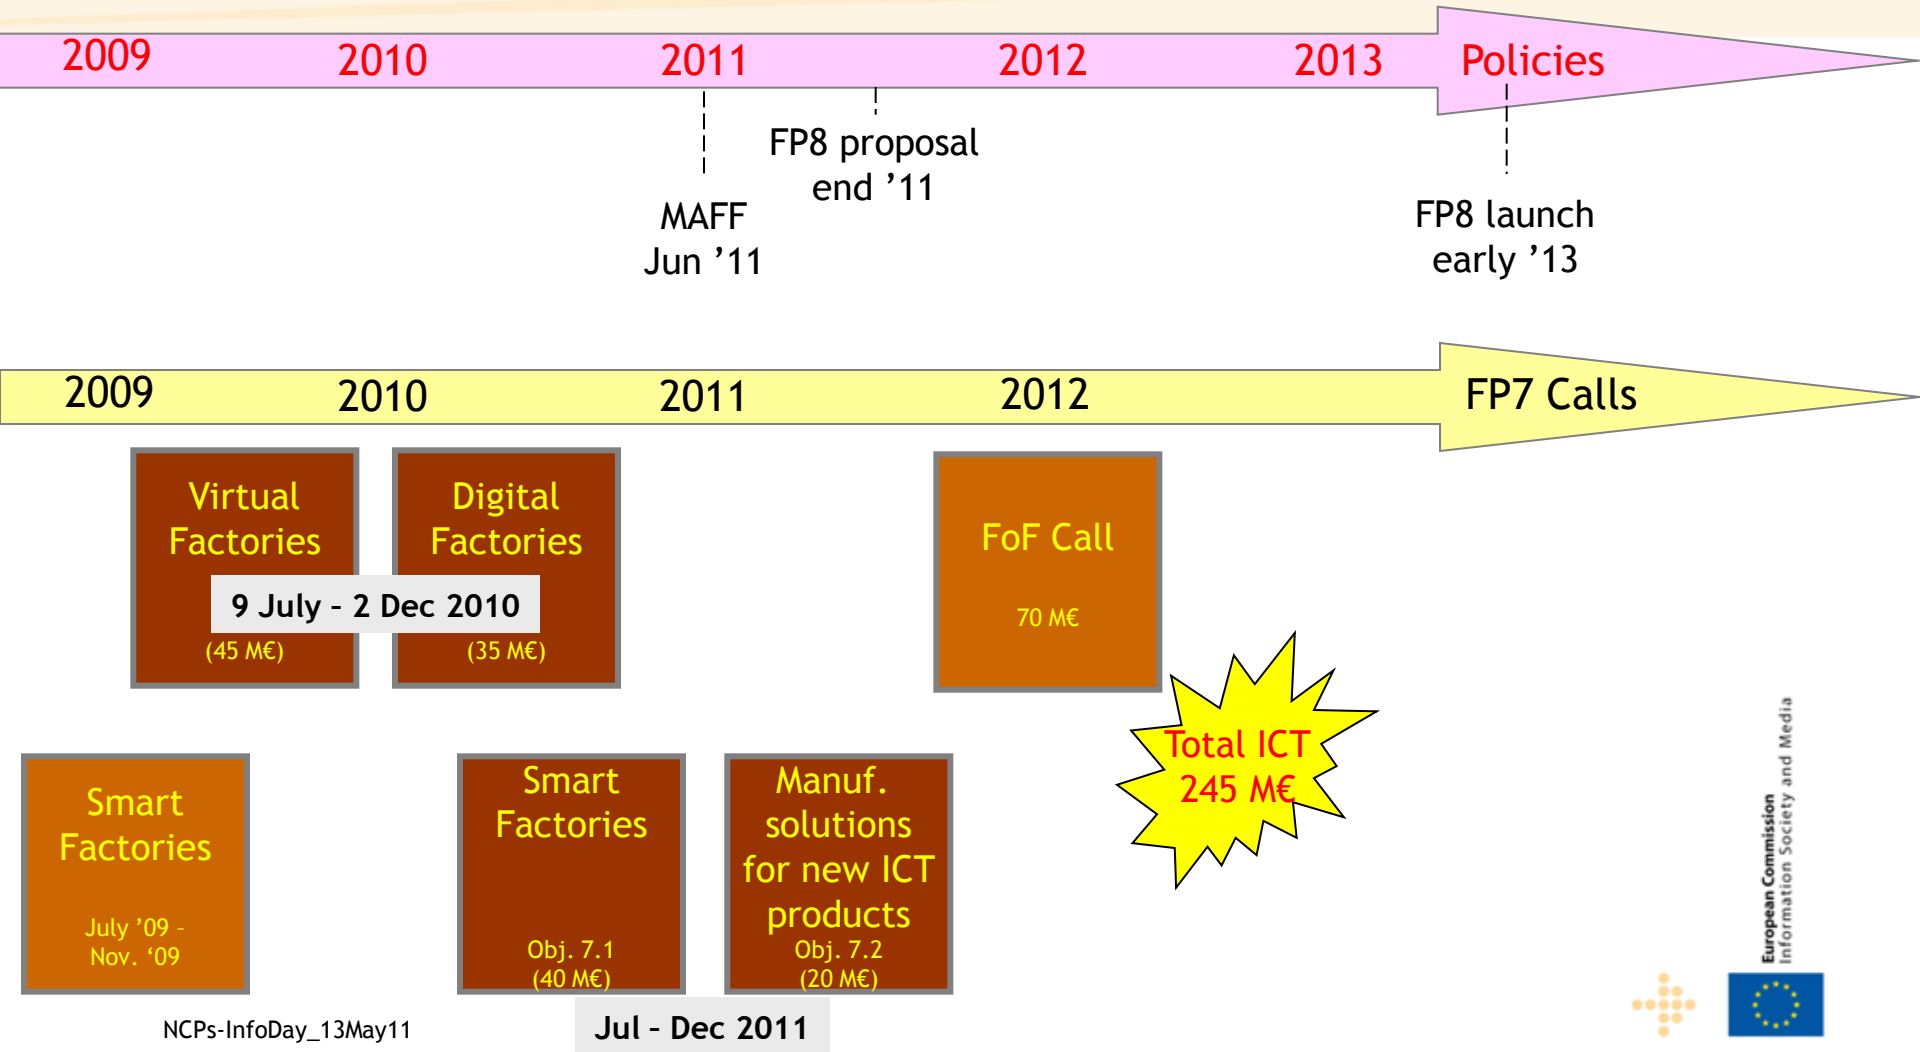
2009 2010 2011 2012 2013 Policies

FP8 proposal end ’11

MAFF Jun ’11

FP8 launch early ’13

2009 2010 2011 2012 FP7 Calls

Virtual Factories

Digital Factories

9 July – 2 Dec 2010

(45 M€)

(35 M€)

FoF Call

70 M€

Total ICT 245 M€

Smart Factories

July ’09 - Nov. ‘09

Smart Factories

Obj. 7.1 (40 M€)

Manuf. solutions for new ICT products

Obj. 7.2 (20 M€)

European Commission
Information Society and Media

NCPs-InfoDay_13May11

Jul – Dec 2011